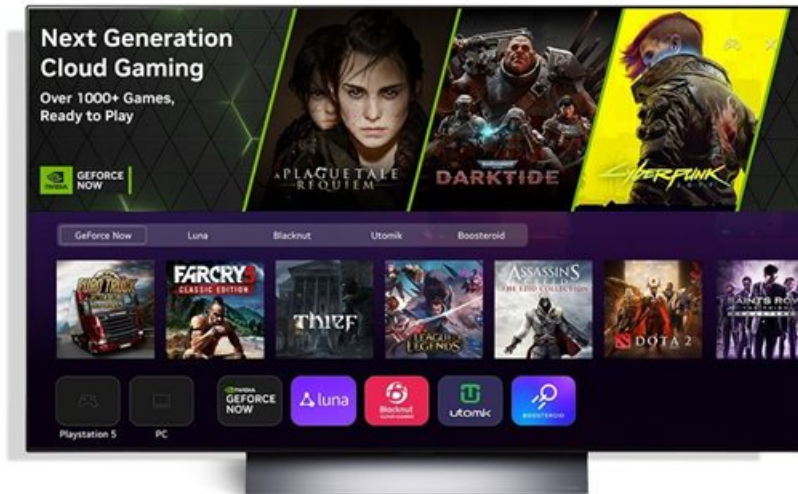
Next Generation Cloud Gaming

Over 1000+ Games, Ready to Play

NVIDIA GEFORCE NOW

A PLAGUE TALE REQUIEM

DARKTIDE

Cyberpunk

GeForce Now Luna Blacknut Utomik Boosteroid

Euro Truck Simulator 2

FARCRY 3 CLASSIC EDITION

THIEF

LEAGUE OF LEGENDS

ASSASSIN'S CREED THE EZIO COLLECTION

DOTA 2

SAINTS ROW

Playstation 5

PC

NVIDIA GEFORCE NOW

luna

Blacknut

utomik

BOOSTEROID